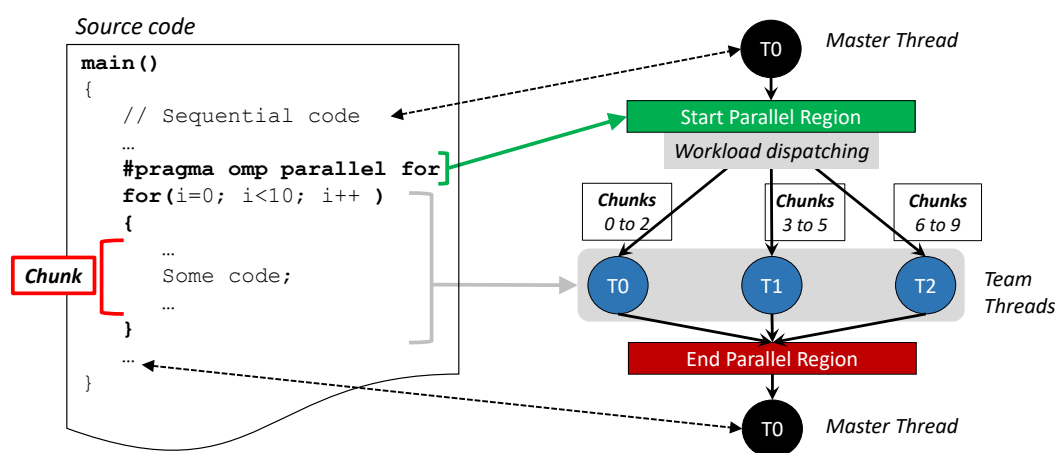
Source code

main()
{
// Sequential code
…
#pragma omp parallel for
for(i=0; i<10; i++ )
{
…
Some code;
…
}
…
}

Chunk

T0 Master Thread

Start Parallel Region

Workload dispatching

Chunks 0 to 2

Chunks 3 to 5

Chunks 6 to 9

T0 T1 T2

Team Threads

End Parallel Region

T0 Master Thread